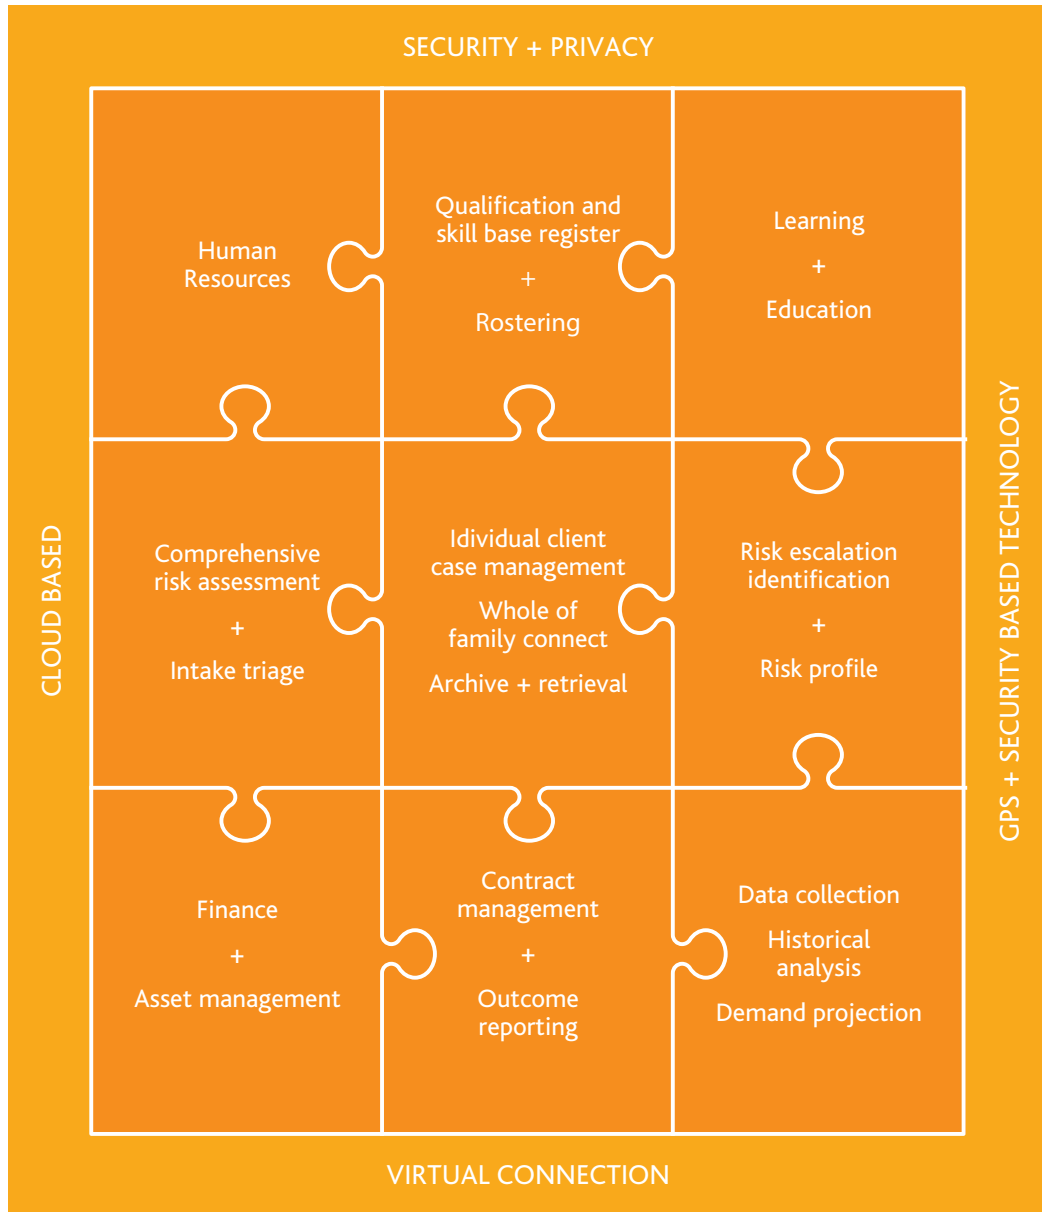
SECURITY + PRIVACY

CLOUD BASED

GPS + SECURITY BASED TECHNOLOGY

Human Resources

Qualification and skill base register

+

Rostering

Learning

+

Education

Comprehensive risk assessment

+

Intake triage

Idividual client case management

Whole of family connect

Archive + retrieval

Risk escalation identification

+

Risk profile

Finance

+

Asset management

Contract management

+

Outcome reporting

Data collection

Historical analysis

Demand projection

VIRTUAL CONNECTION